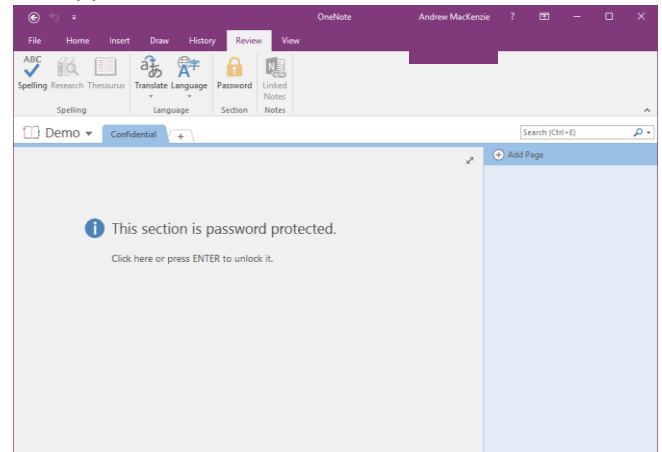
OneNote
Andrew MacKenzie
?

File Home Insert Draw History Review View

ABC
Spelling Research Thesaurus
Spelling
Translate Language
Language
Password
Section
Linked Notes
Notes

Demo
Confidential
+
Search (Ctrl+E)

Add Page

This section is password protected.

Click here or press ENTER to unlock it.